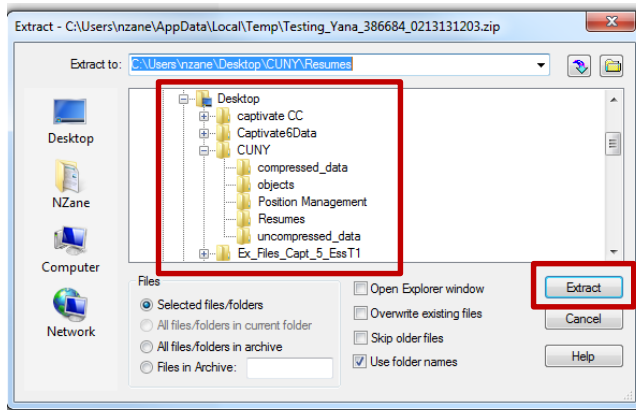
Extract - C:\Users\nzane\AppData\Local\Temp\Testing_Yana_386684_0213131203.zip

Extract to: C:\Users\nzane\Desktop\CUNY\Resumes

Desktop
NZane
Computer
Network

Desktop
captivate CC
Captivate6Data
CUNY
compressed_data
objects
Position Management
Resumes
uncompressed_data
Ex_Files_Capt_5_EssT1

Files
Selected files/folders
All files/folders in current folder
All files/folders in archive
Files in Archive:

Open Explorer window
Overwrite existing files
Skip older files
Use folder names

Extract
Cancel
Help